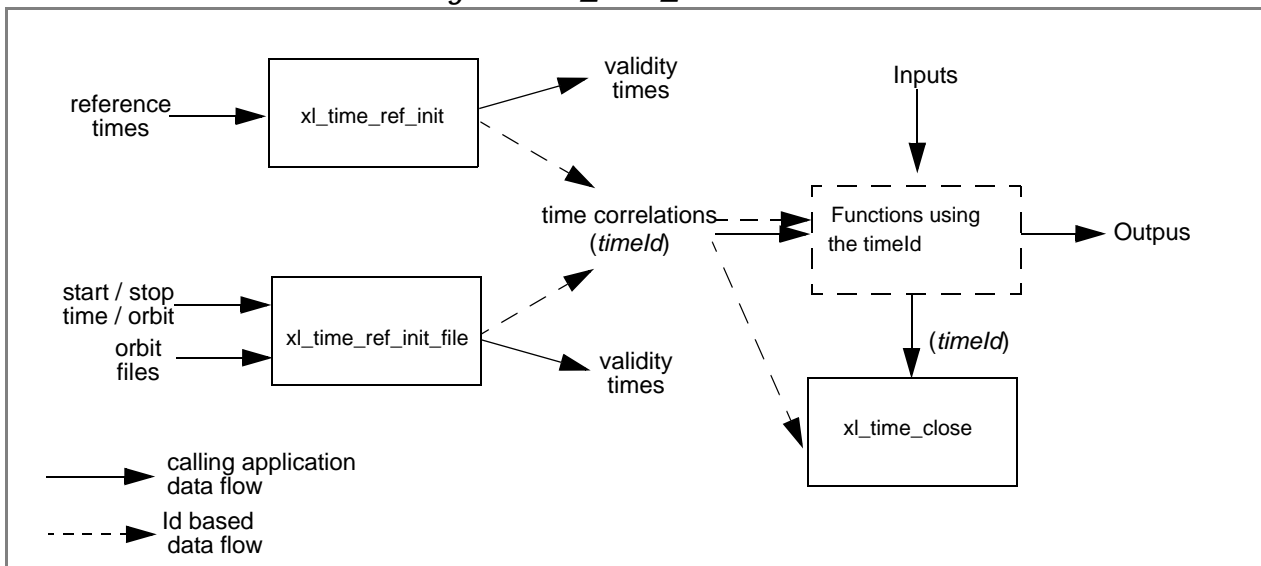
reference times

xl_time_ref_init

validity times

Inputs

time correlations (*timeId*)

Functions using the timeId

Outpus

start / stop time / orbit

orbit files

xl_time_ref_init_file

validity times

(*timeId*)

xl_time_close

calling application data flow

Id based data flow